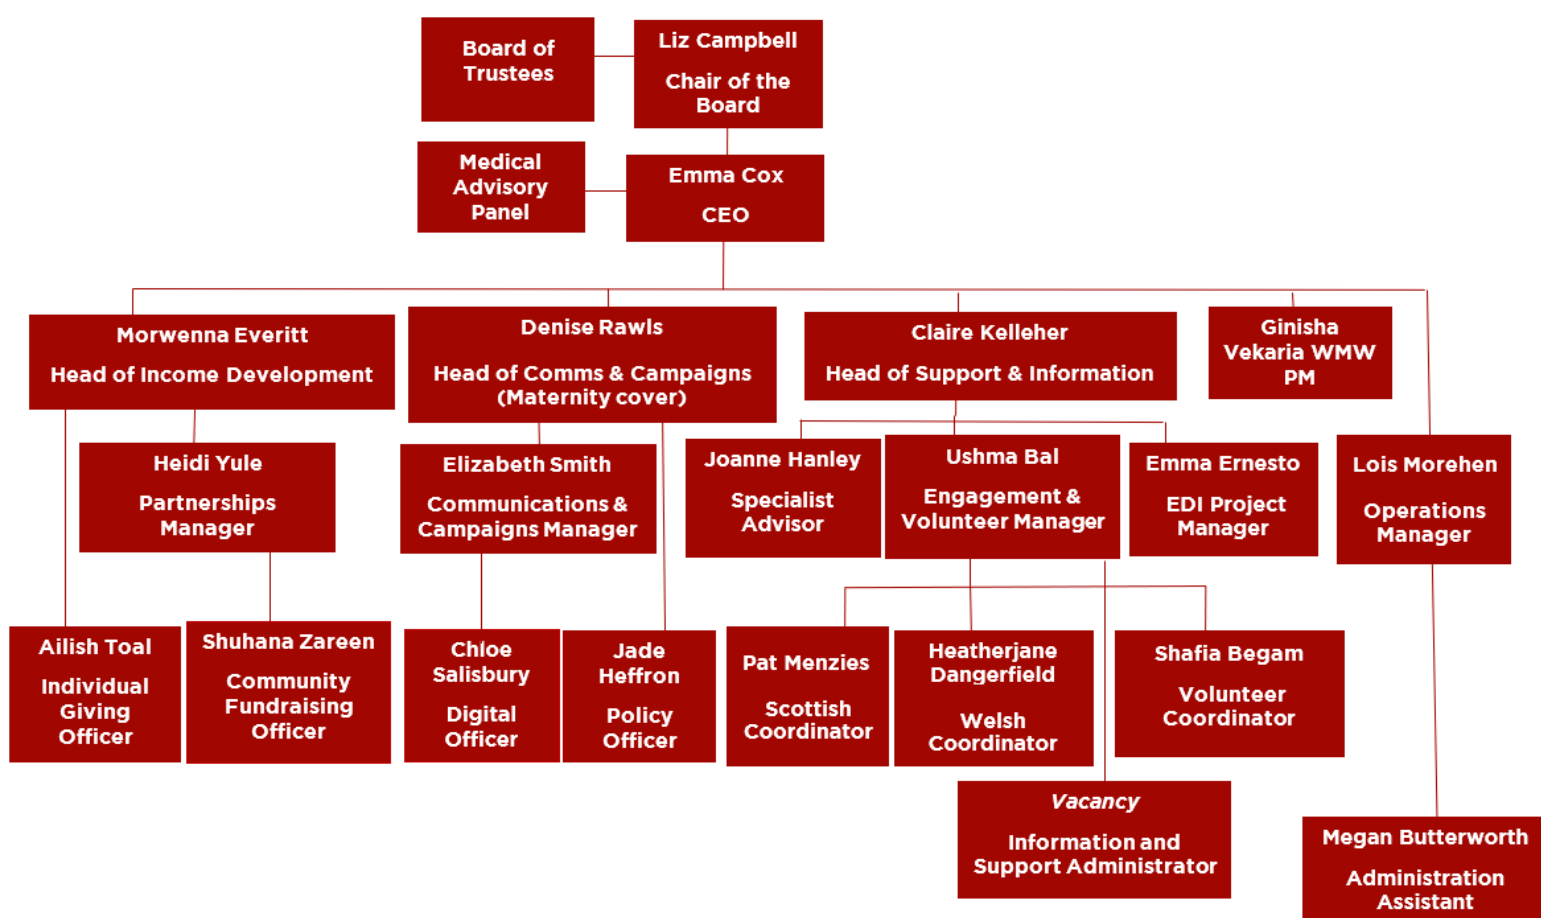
Board of Trustees

Liz Campbell

Chair of the Board

Medical Advisory Panel

Emma Cox

CEO

Morwenna Everitt

Head of Income Development

Denise Rawls

Head of Comms & Campaigns (Maternity cover)

Claire Kelleher

Head of Support & Information

Ginisha Vekaria WMW PM

Heidi Yule

Partnerships Manager

Elizabeth Smith

Communications & Campaigns Manager

Joanne Hanley

Specialist Advisor

Ushma Bal

Engagement & Volunteer Manager

Emma Ernesto

EDI Project Manager

Lois Morehen

Operations Manager

Ailish Toal

Individual Giving Officer

Shuhana Zareen

Community Fundraising Officer

Chloe Salisbury

Digital Officer

Jade Heffron

Policy Officer

Pat Menzies

Scottish Coordinator

Heatherjane Dangerfield

Welsh Coordinator

Shafia Begam

Volunteer Coordinator

Vacancy

Information and Support Administrator

Megan Butterworth

Administration Assistant